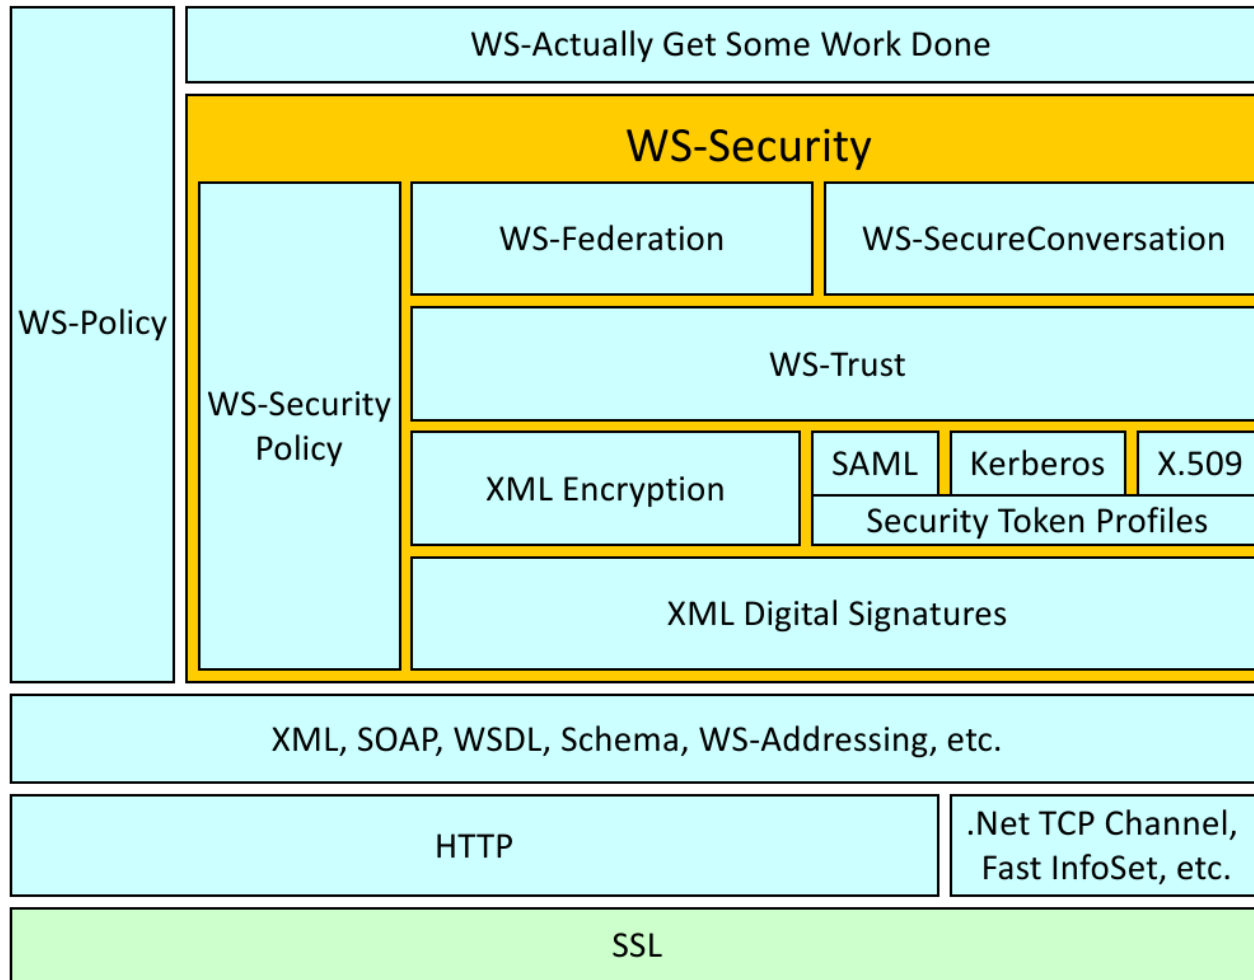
WS-Actually Get Some Work Done

WS-Policy

WS-Security

WS-Security Policy

WS-Federation

WS-SecureConversation

WS-Trust

XML Encryption

SAML

Kerberos

X.509

Security Token Profiles

XML Digital Signatures

XML, SOAP, WSDL, Schema, WS-Addressing, etc.

HTTP

.Net TCP Channel, Fast InfoSet, etc.

SSL